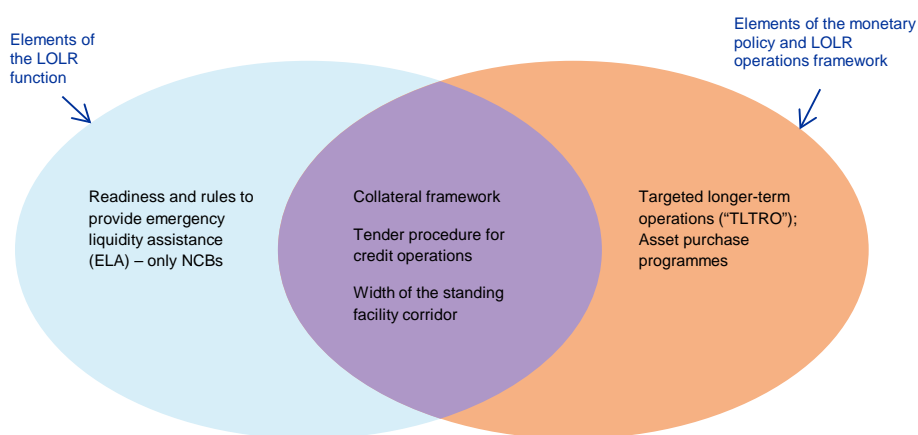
Elements of the LOLR function

Elements of the monetary policy and LOLR operations framework

Readiness and rules to provide emergency liquidity assistance (ELA) – only NCBs

Collateral framework

Tender procedure for credit operations

Width of the standing facility corridor

Targeted longer-term operations (“TLTRO”); Asset purchase programmes